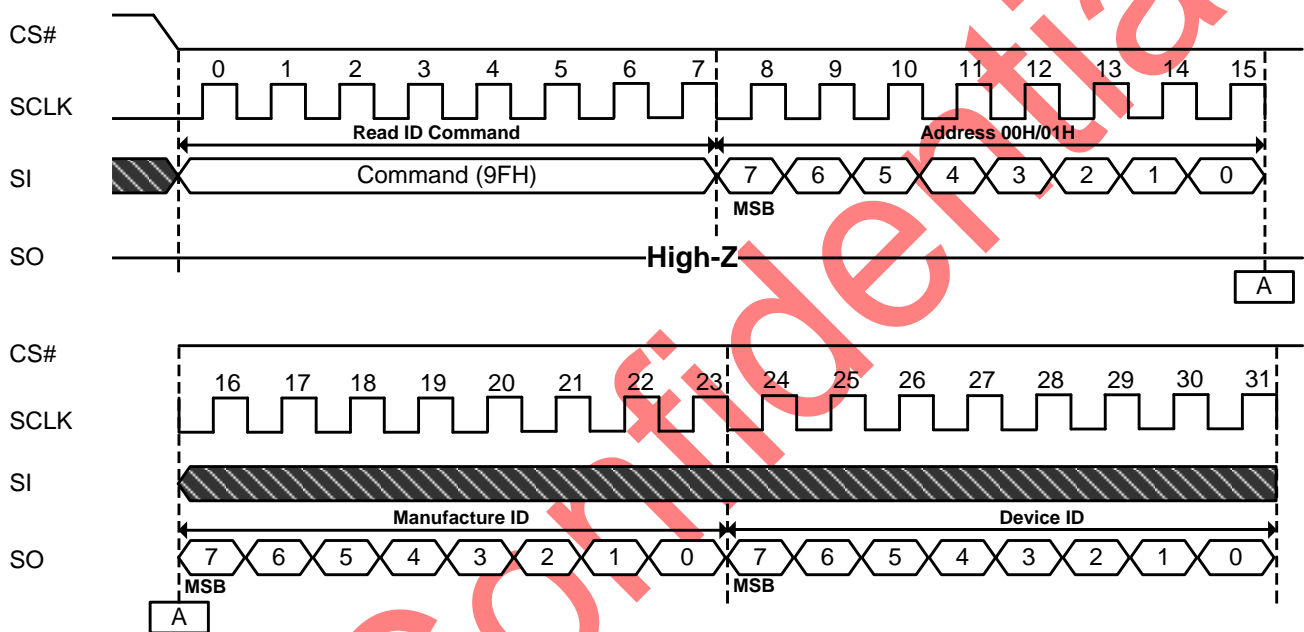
CS#

SCLK

0 1 2 3 4 5 6 7 8 9 10 11 12 13 14 15

Read ID Command

Address 00H/01H

SI

Command (9FH)

7 6 5 4 3 2 1 0

MSB

SO

High-Z

A

CS#

SCLK

16 17 18 19 20 21 22 23 24 25 26 27 28 29 30 31

SI

Manufacture ID

Device ID

SO

7 6 5 4 3 2 1 0 7 6 5 4 3 2 1 0

MSB

MSB

A

Confidential